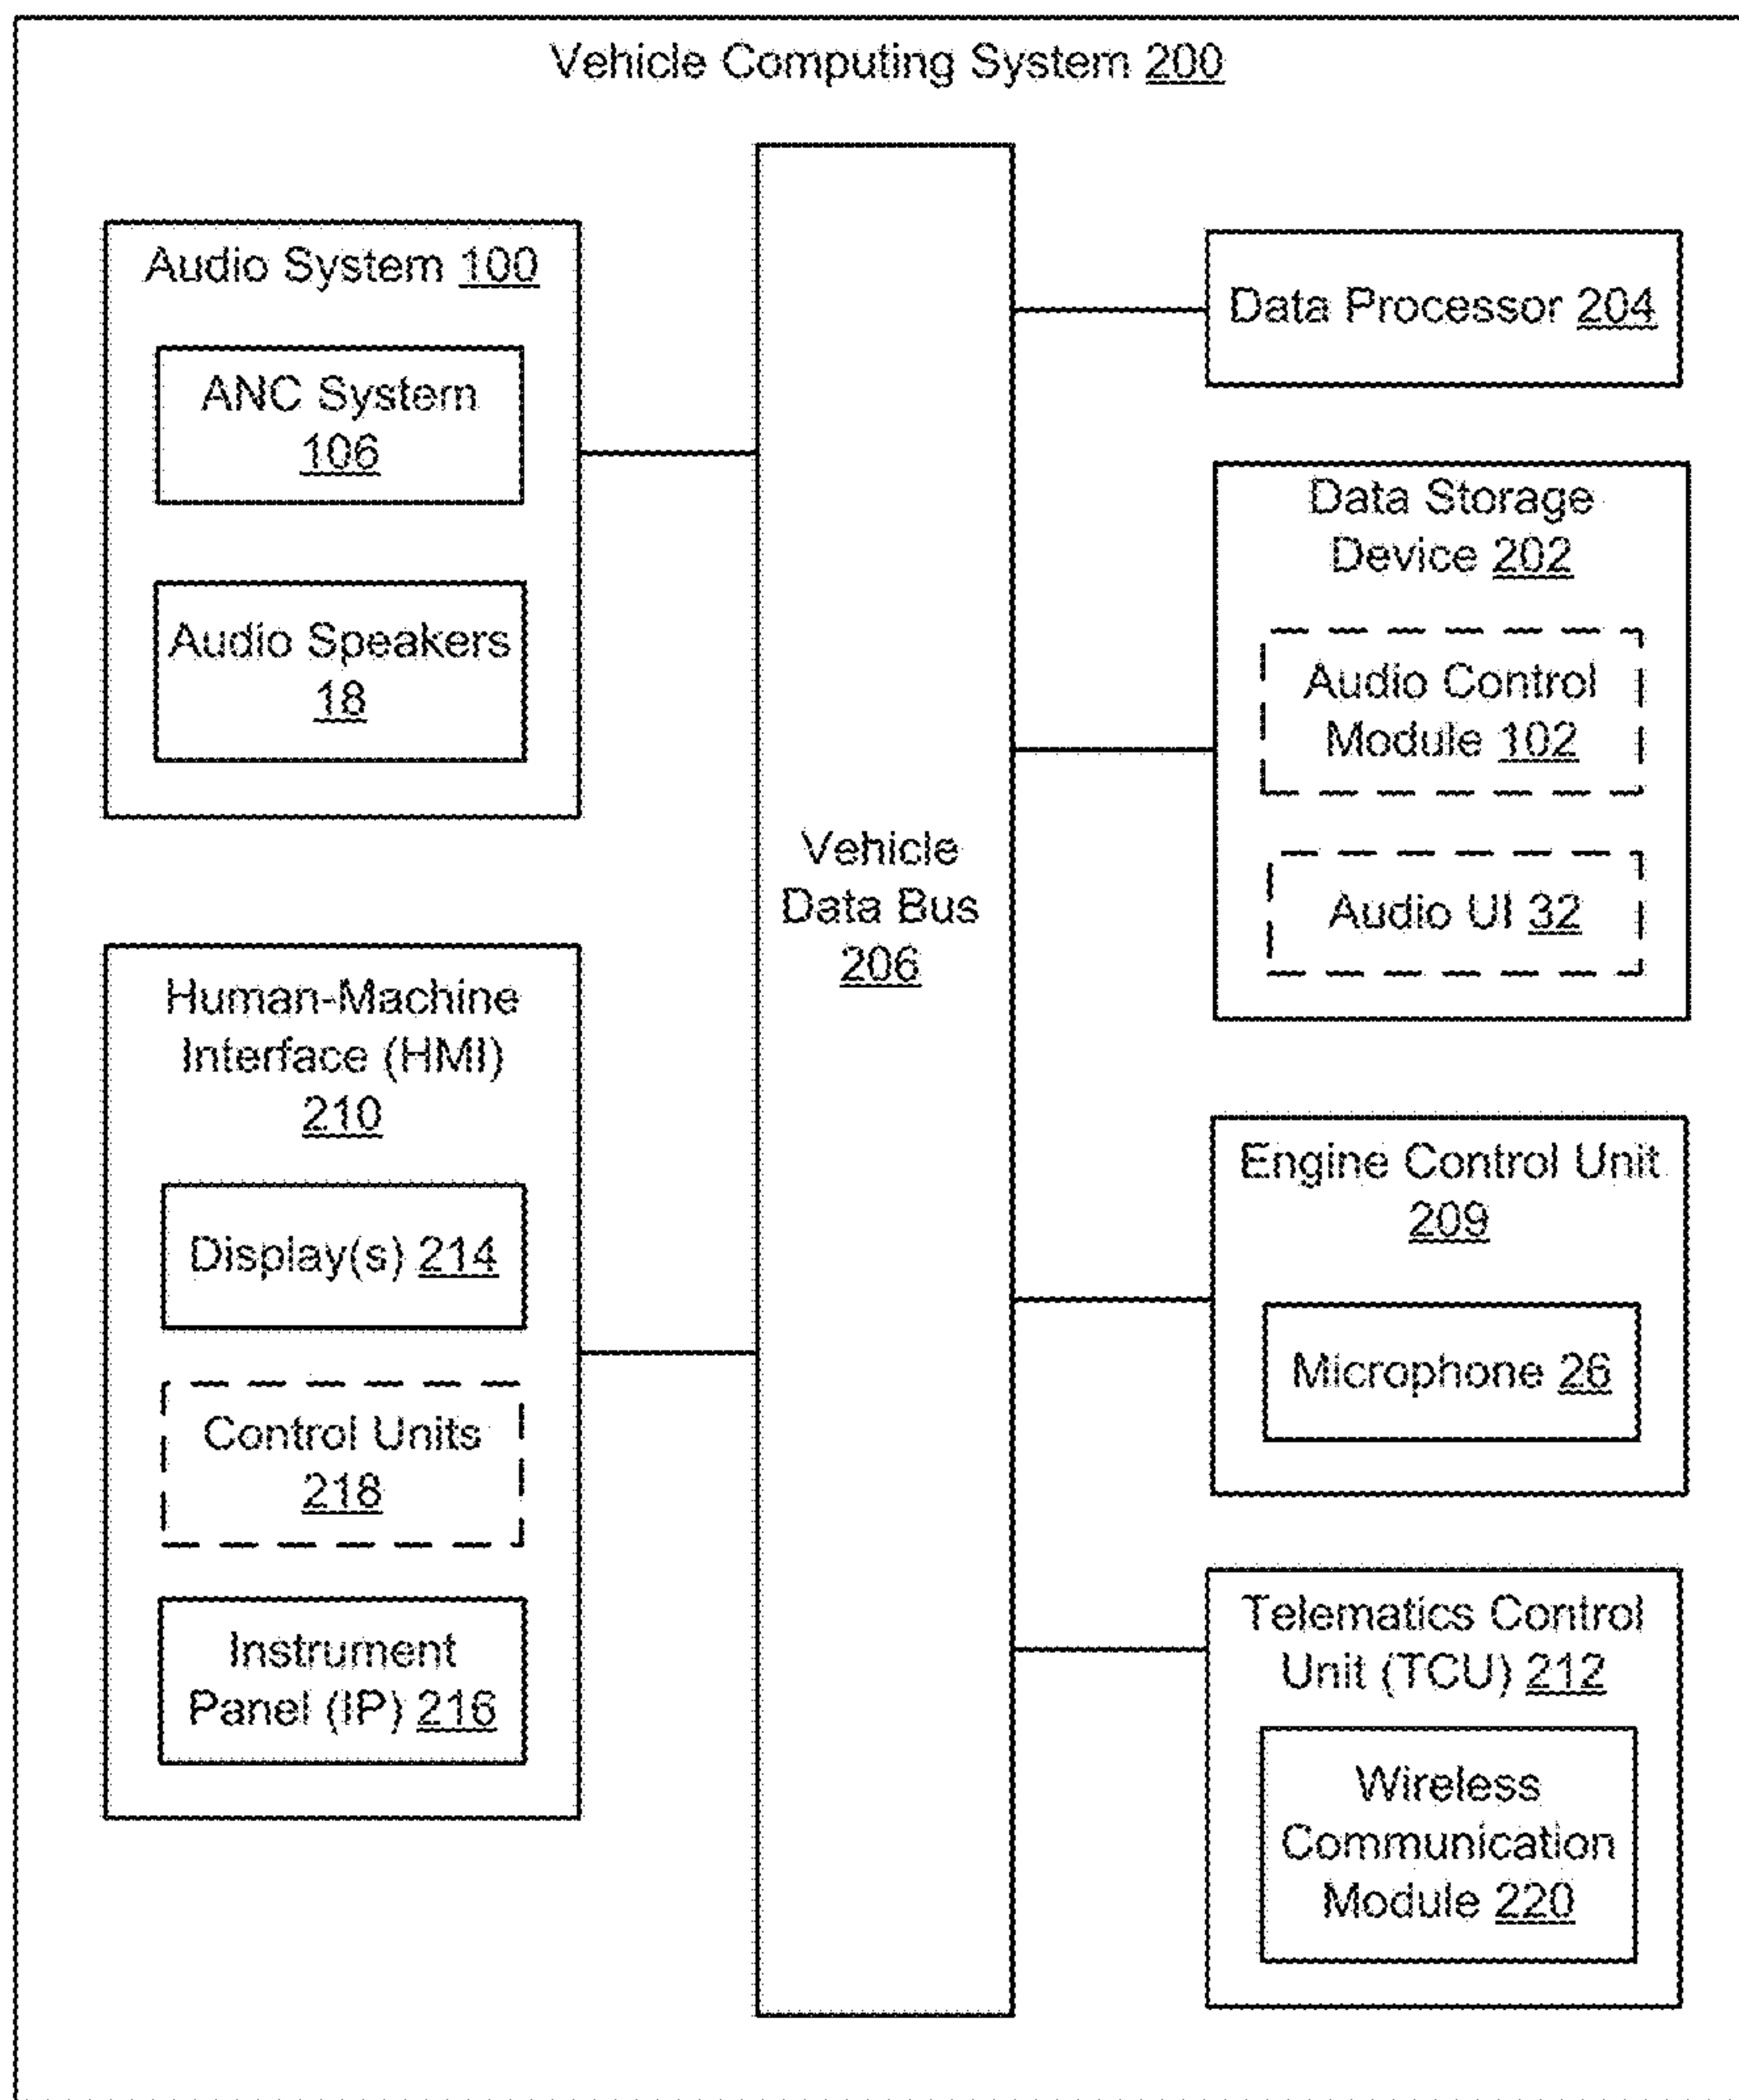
Vehicle Computing System 200

Audio System 100

ANC System 106

Audio Speakers 18

Human-Machine Interface (HMI) 210

Display(s) 214

Control Units 218

Instrument Panel (IP) 216

Vehicle Data Bus 206

Data Processor 204

Data Storage Device 202

Audio Control Module 102

Audio UI 32

Engine Control Unit 209

Microphone 26

Telematics Control Unit (TCU) 212

Wireless Communication Module 220